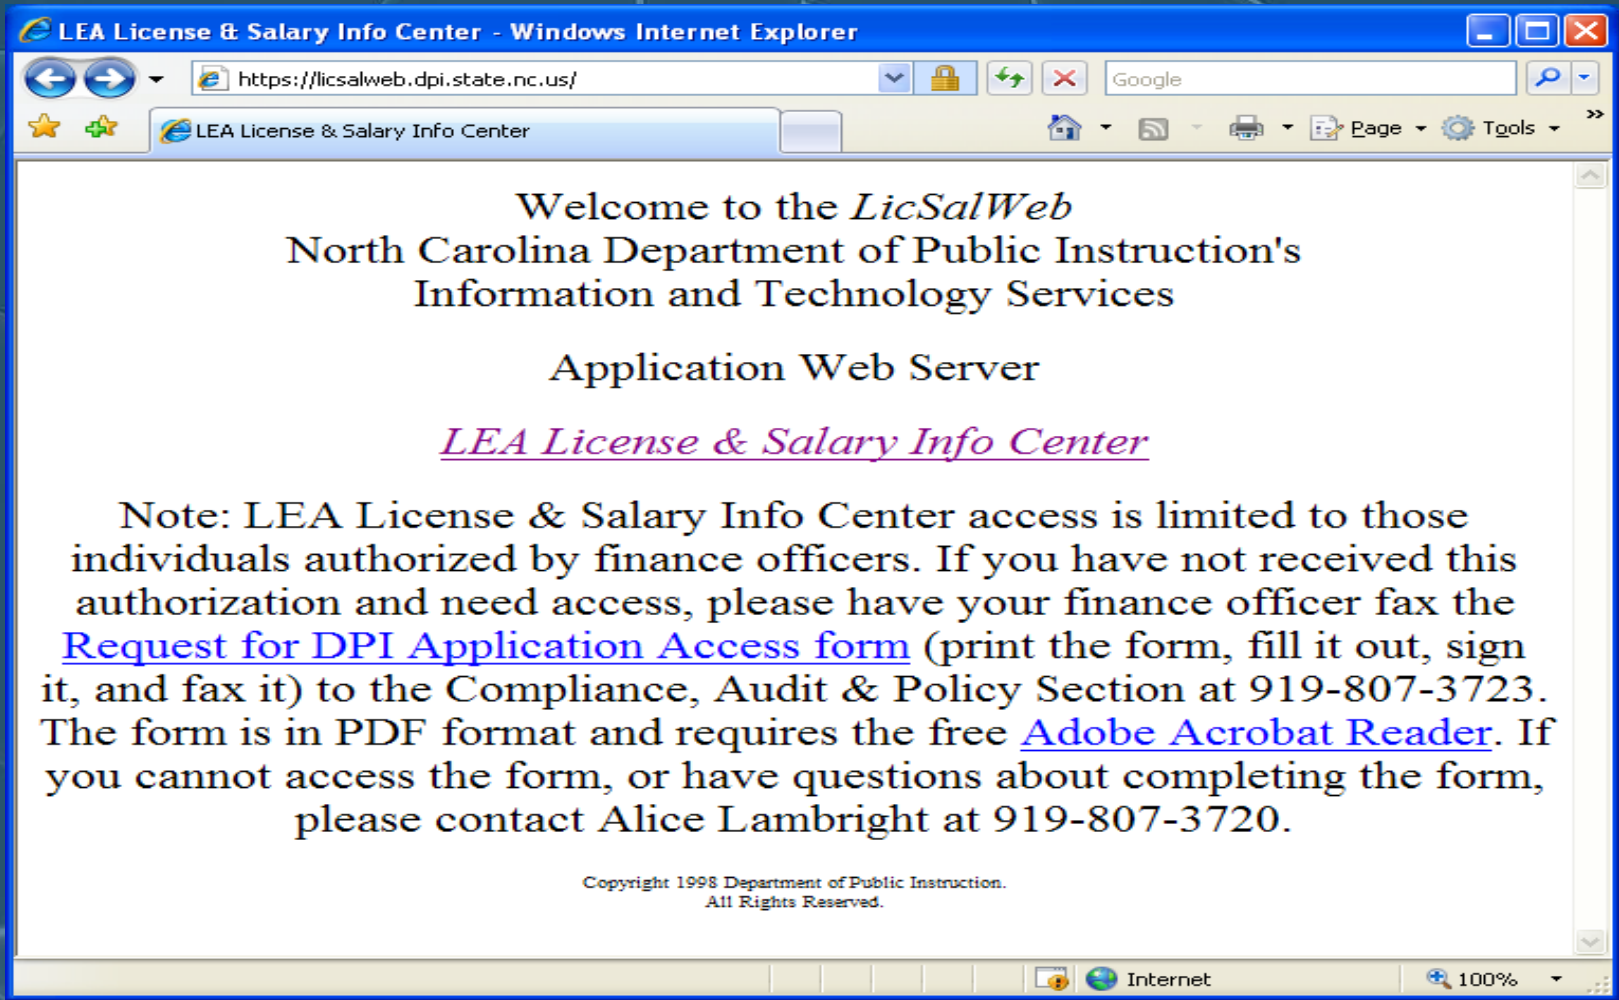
LEA License & Salary Info Center - Windows Internet Explorer

https://licsalweb.dpi.state.nc.us/

Google

LEA License & Salary Info Center

Page Tools

Welcome to the *LicSalWeb*
North Carolina Department of Public Instruction's
Information and Technology Services

Application Web Server

*LEA License & Salary Info Center*

Note: LEA License & Salary Info Center access is limited to those individuals authorized by finance officers. If you have not received this authorization and need access, please have your finance officer fax the Request for DPI Application Access form (print the form, fill it out, sign it, and fax it) to the Compliance, Audit & Policy Section at 919-807-3723. The form is in PDF format and requires the free Adobe Acrobat Reader. If you cannot access the form, or have questions about completing the form, please contact Alice Lambright at 919-807-3720.

Copyright 1998 Department of Public Instruction.
All Rights Reserved.

Internet

100%